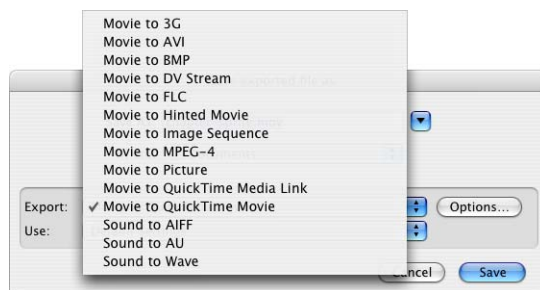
Movie to 3G
Movie to AVI
Movie to BMP
Movie to DV Stream
Movie to FLC
Movie to Hinted Movie
Movie to Image Sequence
Movie to MPEG-4
Movie to Picture
Movie to QuickTime Media Link
✓ Movie to QuickTime Movie
Sound to AIFF
Sound to AU
Sound to Wave

Export:
Use:
Options...
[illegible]ancel
Save